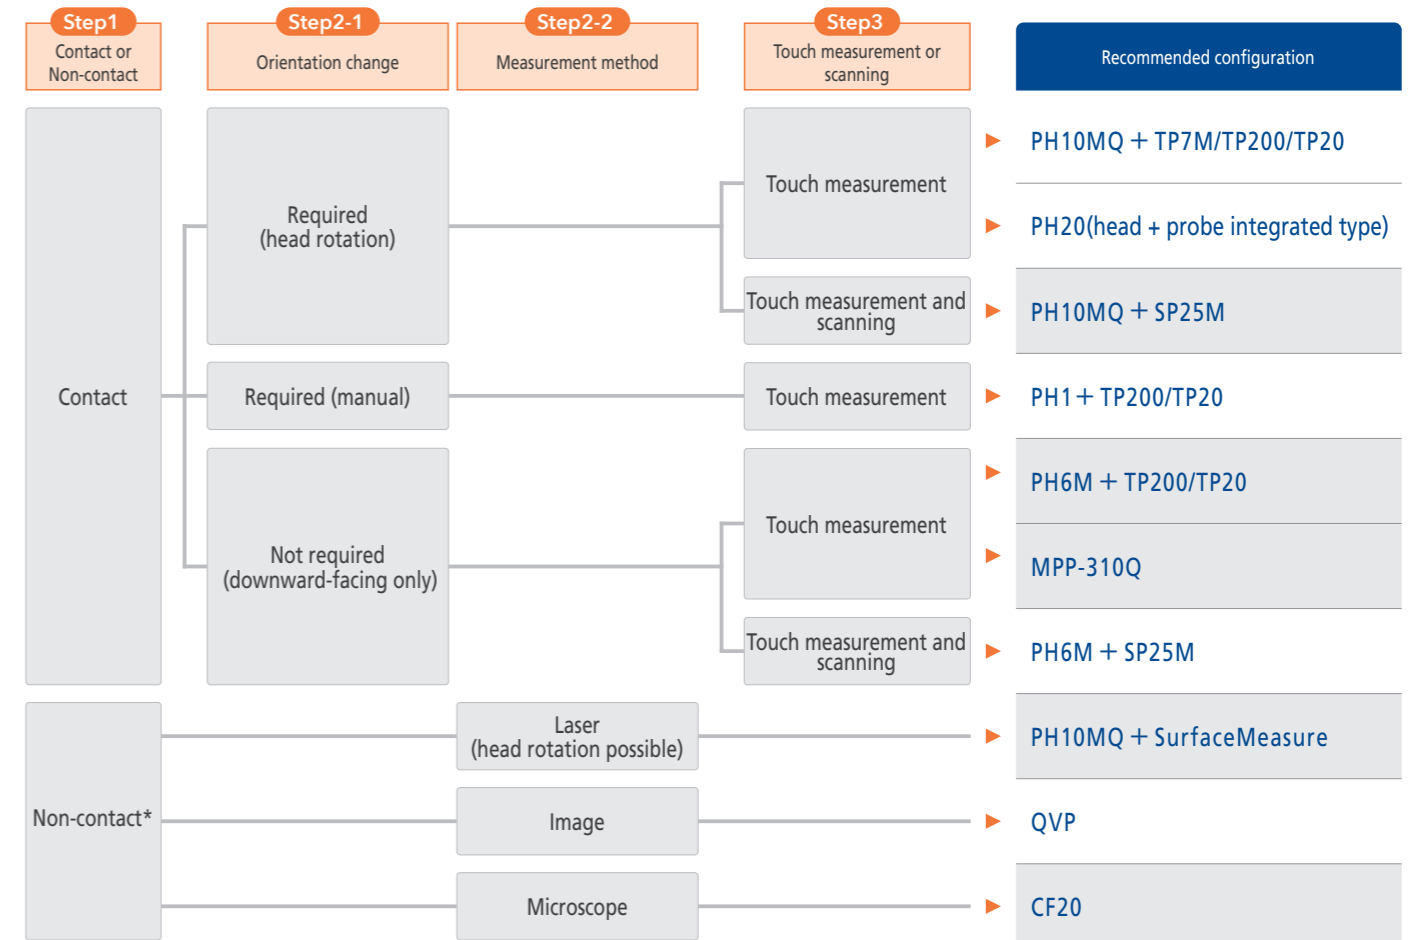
Step1
Contact or Non-contact

Step2-1
Orientation change

Step2-2
Measurement method

Step3
Touch measurement or scanning

Recommended configuration

Contact

Required (head rotation)

Touch measurement

PH10MQ + TP7M/TP200/TP20

PH20(head + probe integrated type)

Touch measurement and scanning

PH10MQ + SP25M

Required (manual)

Touch measurement

PH1 + TP200/TP20

Not required (downward-facing only)

Touch measurement

PH6M + TP200/TP20

MPP-310Q

Touch measurement and scanning

PH6M + SP25M

Non-contact*

Laser (head rotation possible)

PH10MQ + SurfaceMeasure

Image

QVP

Microscope

CF20